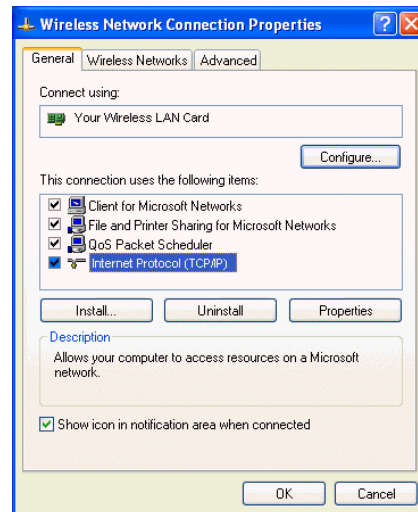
Wireless Network Connection Properties

General | Wireless Networks | Advanced

Connect using:

Your Wireless LAN Card

Configure...

This connection uses the following items:

Client for Microsoft Networks
File and Printer Sharing for Microsoft Networks
QoS Packet Scheduler
Internet Protocol (TCP/IP)

Install... | Uninstall | Properties

Description

Allows your computer to access resources on a Microsoft network.

Show icon in notification area when connected

OK | Cancel